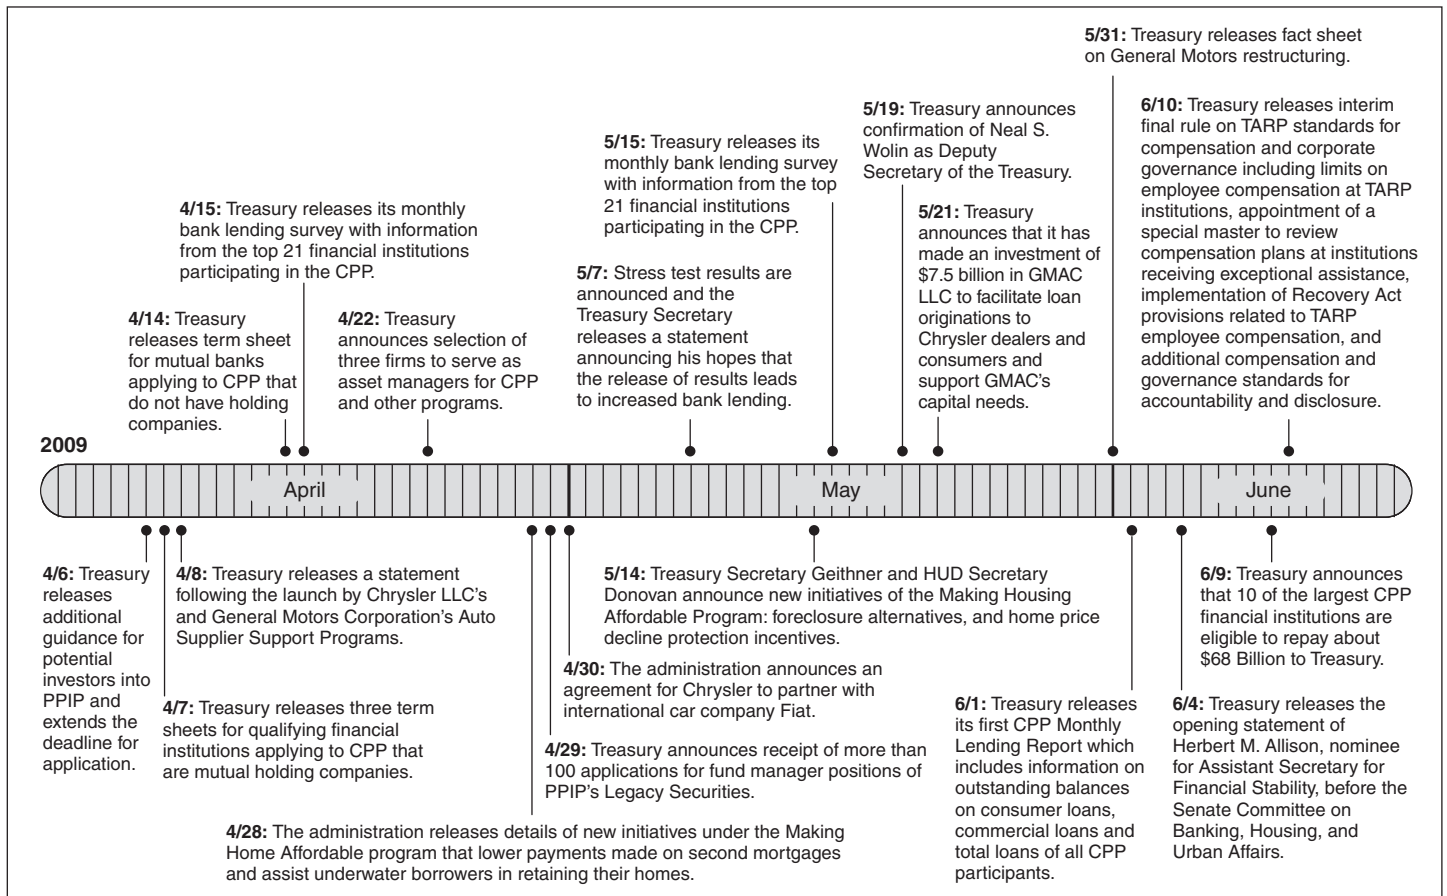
2009

4/14: Treasury releases term sheet for mutual banks applying to CPP that do not have holding companies.

4/15: Treasury releases its monthly bank lending survey with information from the top 21 financial institutions participating in the CPP.

4/22: Treasury announces selection of three firms to serve as asset managers for CPP and other programs.

5/7: Stress test results are announced and the Treasury Secretary releases a statement announcing his hopes that the release of results leads to increased bank lending.

5/15: Treasury releases its monthly bank lending survey with information from the top 21 financial institutions participating in the CPP.

5/19: Treasury announces confirmation of Neal S. Wolin as Deputy Secretary of the Treasury.

5/21: Treasury announces that it has made an investment of $7.5 billion in GMAC LLC to facilitate loan originations to Chrysler dealers and consumers and support GMAC's capital needs.

5/31: Treasury releases fact sheet on General Motors restructuring.

6/10: Treasury releases interim final rule on TARP standards for compensation and corporate governance including limits on employee compensation at TARP institutions, appointment of a special master to review compensation plans at institutions receiving exceptional assistance, implementation of Recovery Act provisions related to TARP employee compensation, and additional compensation and governance standards for accountability and disclosure.

April

May

June

4/6: Treasury releases additional guidance for potential investors into PPIP and extends the deadline for application.

4/8: Treasury releases a statement following the launch by Chrysler LLC's and General Motors Corporation's Auto Supplier Support Programs.

4/7: Treasury releases three term sheets for qualifying financial institutions applying to CPP that are mutual holding companies.

5/14: Treasury Secretary Geithner and HUD Secretary Donovan announce new initiatives of the Making Housing Affordable Program: foreclosure alternatives, and home price decline protection incentives.

4/30: The administration announces an agreement for Chrysler to partner with international car company Fiat.

4/29: Treasury announces receipt of more than 100 applications for fund manager positions of PPIP's Legacy Securities.

4/28: The administration releases details of new initiatives under the Making Home Affordable program that lower payments made on second mortgages and assist underwater borrowers in retaining their homes.

6/1: Treasury releases its first CPP Monthly Lending Report which includes information on outstanding balances on consumer loans, commercial loans and total loans of all CPP participants.

6/9: Treasury announces that 10 of the largest CPP financial institutions are eligible to repay about $68 Billion to Treasury.

6/4: Treasury releases the opening statement of Herbert M. Allison, nominee for Assistant Secretary for Financial Stability, before the Senate Committee on Banking, Housing, and Urban Affairs.